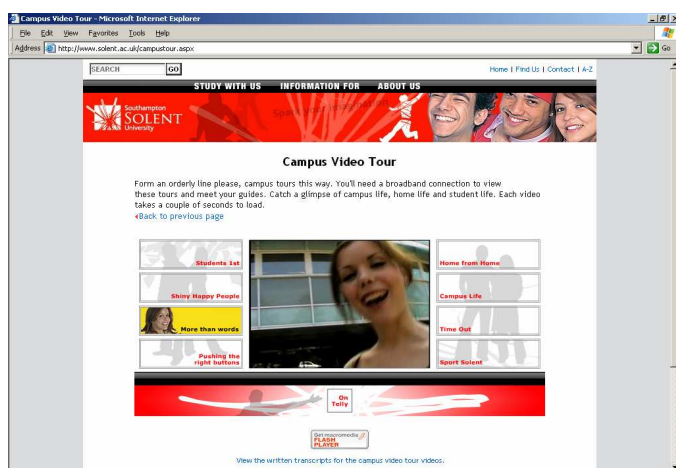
Campus Video Tour - Microsoft Internet Explorer

File Edit View Favorites Tools Help

Address http://www.solent.ac.uk/campustour.aspx

Go

SEARCH GO

Home | Find Us | Contact | A-Z

STUDY WITH US INFORMATION FOR ABOUT US

Southampton SOLENT University

Campus Video Tour

Form an orderly line please, campus tours this way. You'll need a broadband connection to view these tours and meet your guides. Catch a glimpse of campus life, home life and student life. Each video takes a couple of seconds to load.

Back to previous page

Students 1st

Shiny Happy People

More than words

Pushing the right buttons

Home from Home

Campus Life

Time Out

Sport Solent

On Telly

Get macromedia FLASH PLAYER

View the written transcripts for the campus video tour videos.